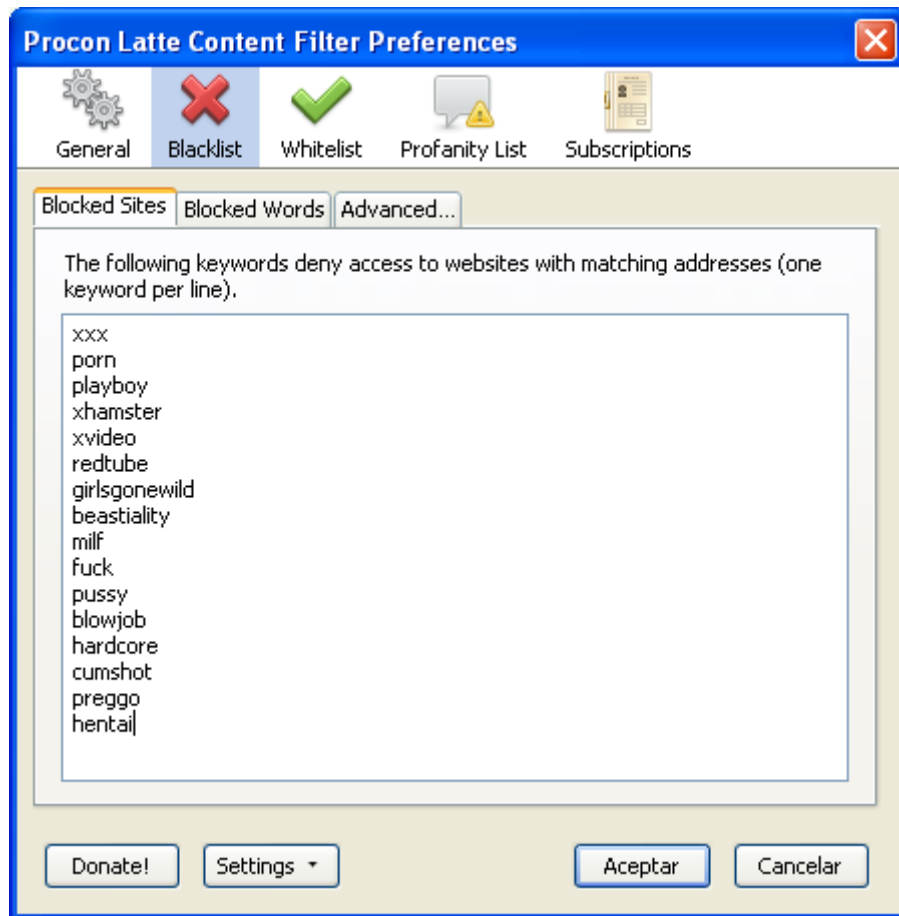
Procon Latte Content Filter Preferences

General Blacklist Whitelist Profanity List Subscriptions

Blocked Sites Blocked Words Advanced...

The following keywords deny access to websites with matching addresses (one keyword per line).

xxx
porn
playboy
xhamster
xvideo
redtube
girlsgonewild
beastiality
milf
fuck
pussy
blowjob
hardcore
cumshot
preggo
hentai

Donate! Settings Aceptar Cancelar